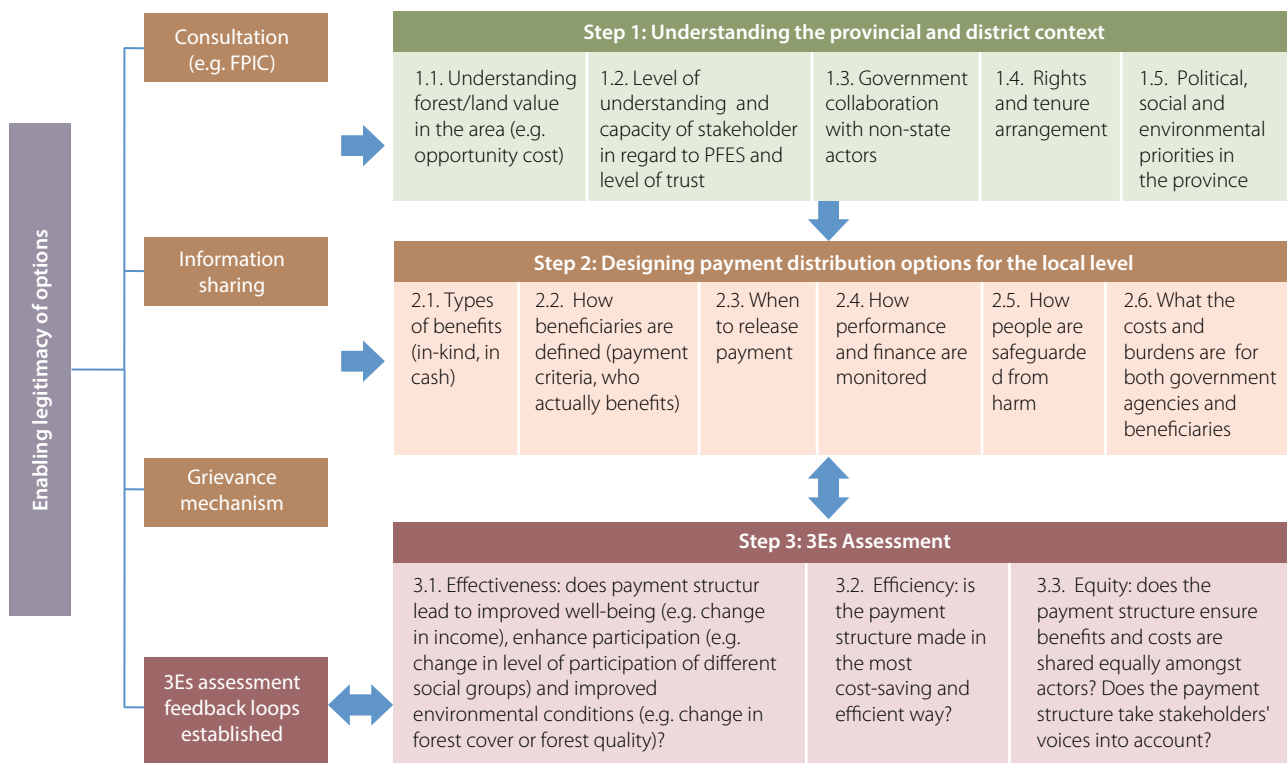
Enabling legitimacy of options

Consultation (e.g. FPIC)

Information sharing

Grievance mechanism

3Es assessment feedback loops established

Step 1: Understanding the provincial and district context

| 1.1. Understanding forest/land value in the area (e.g. opportunity cost) | 1.2. Level of understanding and capacity of stakeholder in regard to PFES and level of trust | 1.3. Government collaboration with non-state actors | 1.4. Rights and tenure arrangement | 1.5. Political, social and environmental priorities in the province |
|---|---|---|---|---|

Step 2: Designing payment distribution options for the local level

| 2.1. Types of benefits (in-kind, in cash) | 2.2. How beneficiaries are defined (payment criteria, who actually benefits) | 2.3. When to release payment | 2.4. How performance and finance are monitored | 2.5. How people are safeguarde d from harm | 2.6. What the costs and burdens are for both government agencies and beneficiaries |
|---|---|---|---|---|---|

Step 3: 3Es Assessment

| 3.1. Effectiveness: does payment structur lead to improved well-being (e.g. change in income), enhance participation (e.g. change in level of participation of different social groups) and improved environmental conditions (e.g. change in forest cover or forest quality)? | 3.2. Efficiency: is the payment structure made in the most cost-saving and efficient way? | 3.3. Equity: does the payment structure ensure benefits and costs are shared equally amongst actors? Does the payment structure take stakeholders' voices into account? |
|---|---|---|